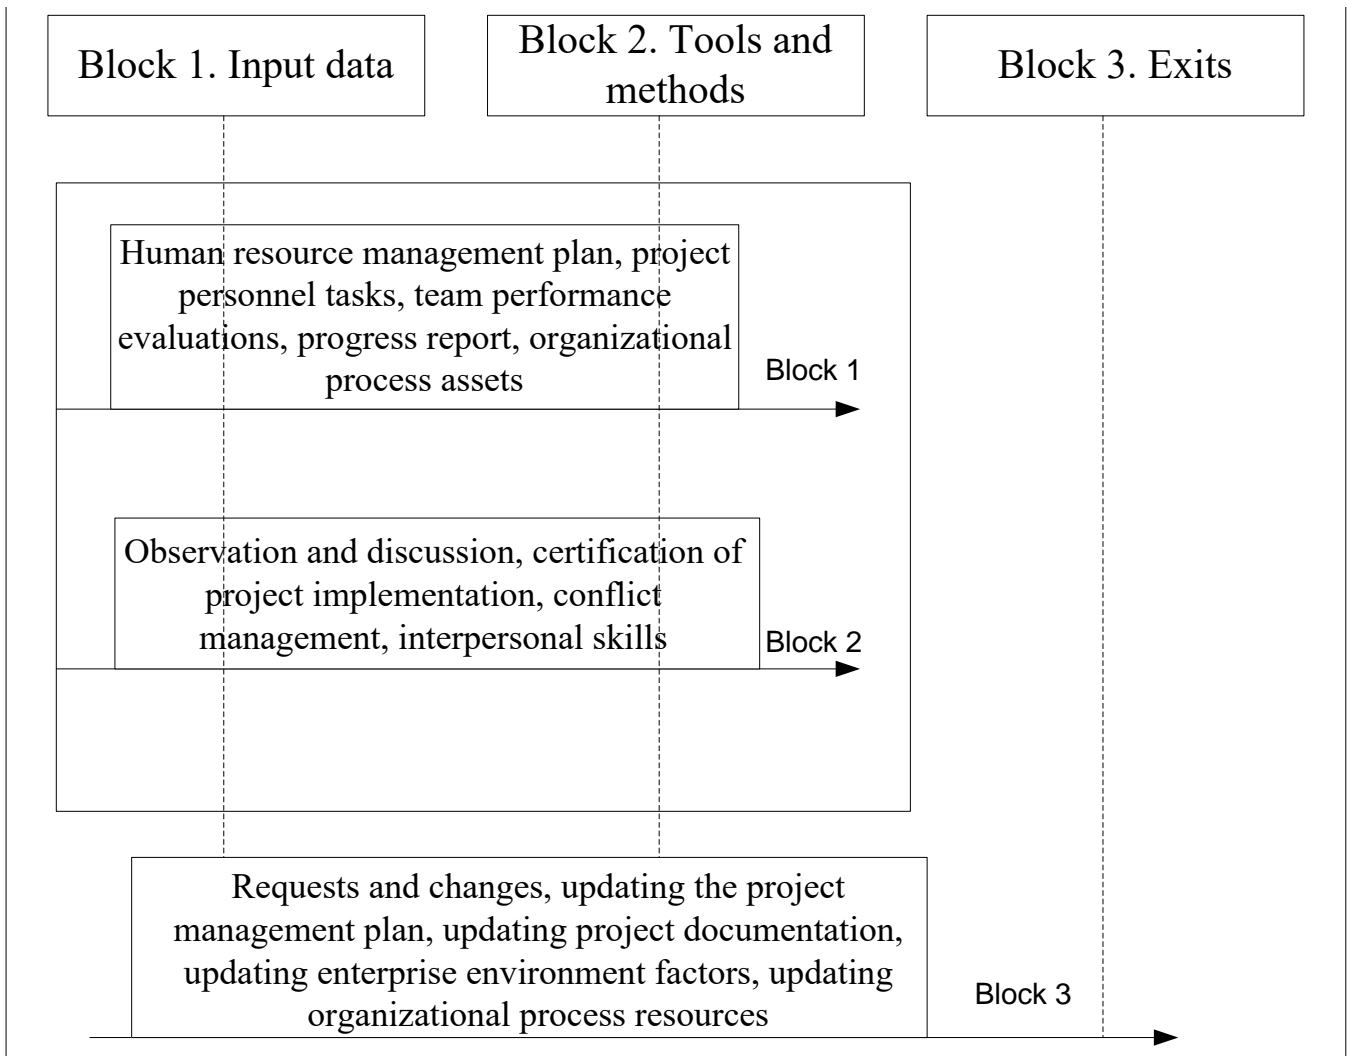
Block 1. Input data

Block 2. Tools and methods

Block 3. Exits

Human resource management plan, project personnel tasks, team performance evaluations, progress report, organizational process assets

Block 1

Observation and discussion, certification of project implementation, conflict management, interpersonal skills

Block 2

Requests and changes, updating the project management plan, updating project documentation, updating enterprise environment factors, updating organizational process resources

Block 3